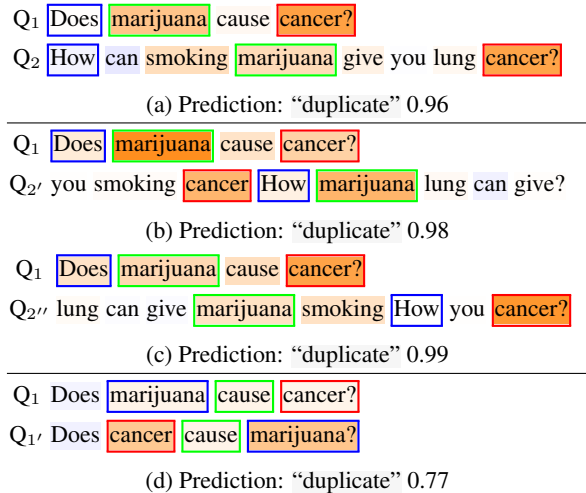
$Q_1$ Does marijuana cause cancer?

$Q_2$ How can smoking marijuana give you lung cancer?

(a) Prediction: “duplicate” 0.96

$Q_1$ Does marijuana cause cancer?

$Q_{2'}$ you smoking cancer How marijuana lung can give?

(b) Prediction: “duplicate” 0.98

$Q_1$ Does marijuana cause cancer?

$Q_{2''}$ lung can give marijuana smoking How you cancer?

(c) Prediction: “duplicate” 0.99

$Q_1$ Does marijuana cause cancer?

$Q_{1'}$ Does cancer cause marijuana?

(d) Prediction: “duplicate” 0.77